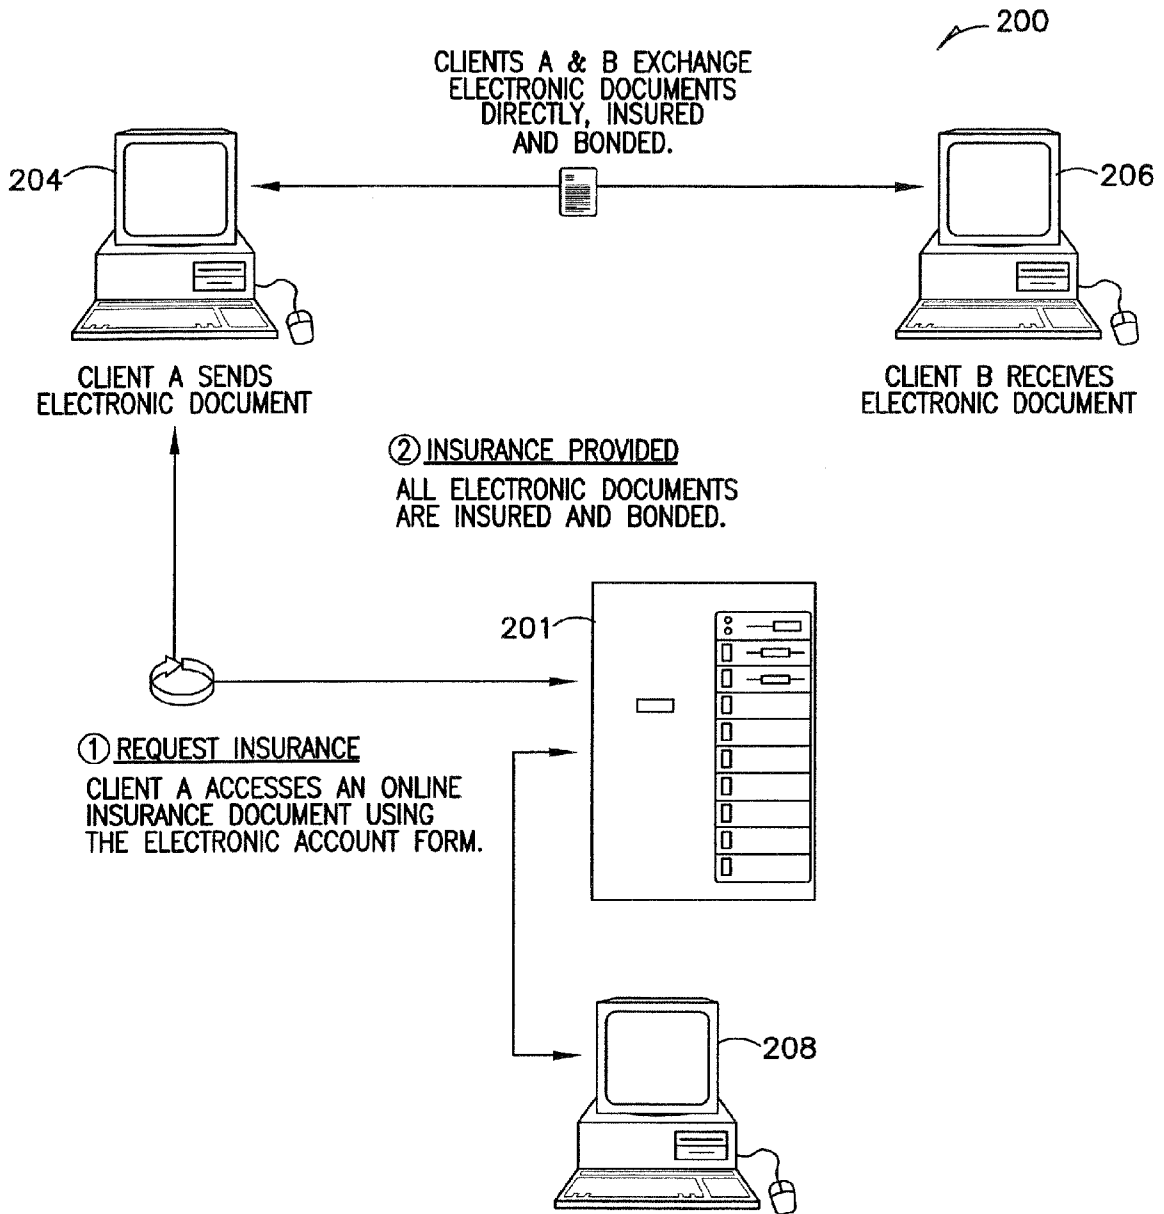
200

CLIENTS A & B EXCHANGE ELECTRONIC DOCUMENTS DIRECTLY, INSURED AND BONDED.

204

206

CLIENT A SENDS ELECTRONIC DOCUMENT

CLIENT B RECEIVES ELECTRONIC DOCUMENT

② INSURANCE PROVIDED

ALL ELECTRONIC DOCUMENTS ARE INSURED AND BONDED.

201

① REQUEST INSURANCE

CLIENT A ACCESSES AN ONLINE INSURANCE DOCUMENT USING THE ELECTRONIC ACCOUNT FORM.

208